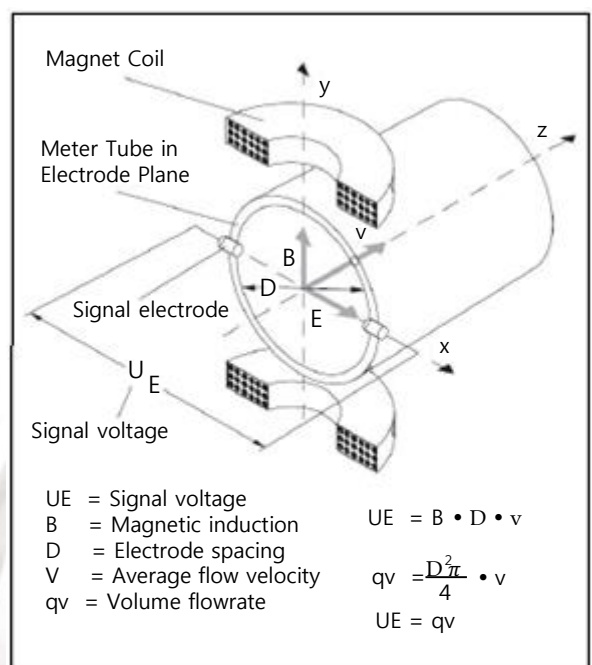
Magnet Coil

y

z

Meter Tube in Electrode Plane

v

B

D

Signal electrode

E

x

$U_E$

Signal voltage

UE = Signal voltage
B = Magnetic induction
D = Electrode spacing
V = Average flow velocity
qv = Volume flowrate

UE = B • D • v

qv = $\frac{D^2\pi}{4}$ • v

UE = qv